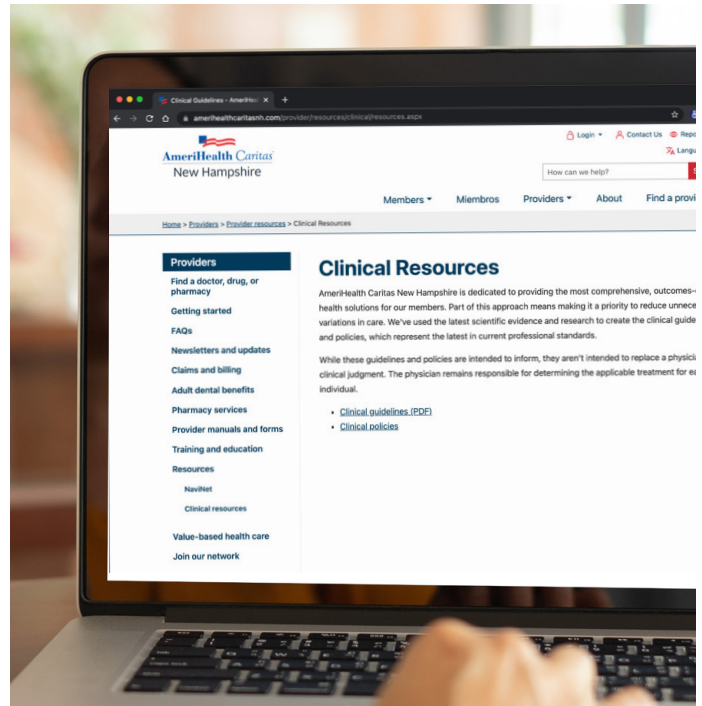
Clinical Guidelines - AmeriHea ×

amerihealthcaritasnh.com/provider/resources/clinical/resources.aspx

Login ▾ Contact Us Repo

Langu

AmeriHealth Caritas New Hampshire

How can we help?

Members ▾ Miembros Providers ▾ About Find a provi

Home > Providers > Provider resources > Clinical Resources

Providers

Find a doctor, drug, or pharmacy

Getting started

FAQs

Newsletters and updates

Claims and billing

Adult dental benefits

Pharmacy services

Provider manuals and forms

Training and education

Resources

NaviNet

Clinical resources

Value-based health care

Join our network

Clinical Resources

AmeriHealth Caritas New Hampshire is dedicated to providing the most comprehensive, outcomes-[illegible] health solutions for our members. Part of this approach means making it a priority to reduce unnec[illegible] variations in care. We've used the latest scientific evidence and research to create the clinical guide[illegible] and policies, which represent the latest in current professional standards.

While these guidelines and policies are intended to inform, they aren't intended to replace a physici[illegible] clinical judgment. The physician remains responsible for determining the applicable treatment for ea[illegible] individual.

• Clinical guidelines (PDF)
• Clinical policies